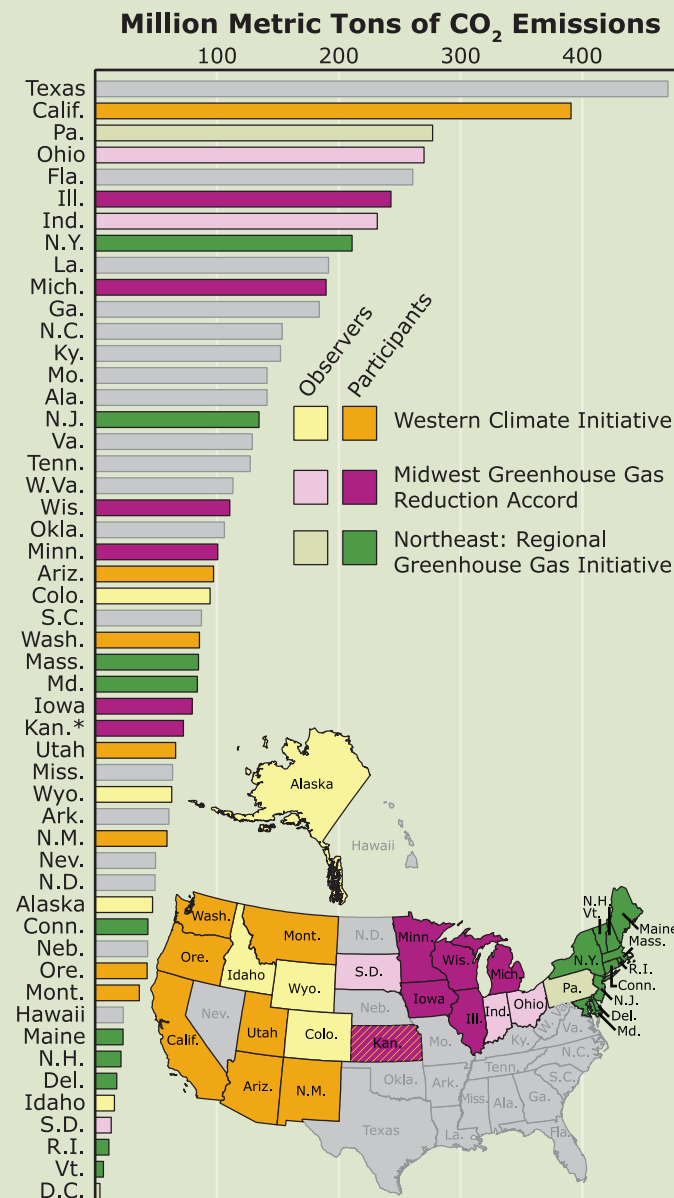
Million Metric Tons of $CO_2$ Emissions

100 200 300 400

Texas
Calif.
Pa.
Ohio
Fla.
Ill.
Ind.
N.Y.
La.
Mich.
Ga.
N.C.
Ky.
Mo.
Ala.
N.J.
Va.
Tenn.
W.Va.
Wis.
Okla.
Minn.
Ariz.
Colo.
S.C.
Wash.
Mass.
Md.
Iowa
Kan.*
Utah
Miss.
Wyo.
Ark.
N.M.
Nev.
N.D.
Alaska
Conn.
Neb.
Ore.
Mont.
Hawaii
Maine
N.H.
Del.
Idaho
S.D.
R.I.
Vt.
D.C.

Observers
Participants

Western Climate Initiative

Midwest Greenhouse Gas Reduction Accord

Northeast: Regional Greenhouse Gas Initiative

Alaska
Hawaii
Wash.
Ore.
Idaho
Mont.
Wyo.
N.D.
S.D.
Minn.
Wis.
Mich.
Nev.
Calif.
Utah
Colo.
Neb.
Iowa
Ill.
Ind.
Ohio
Pa.
N.Y.
N.H.
Vt.
Maine
Mass.
R.I.
Conn.
N.J.
Del.
Md.
Kan.
Mo.
Ky.
Va.
N.C.
Ariz.
N.M.
Okla.
Ark.
Tenn.
S.C.
Miss.
Ala.
Ga.
Texas
La.
Fla.